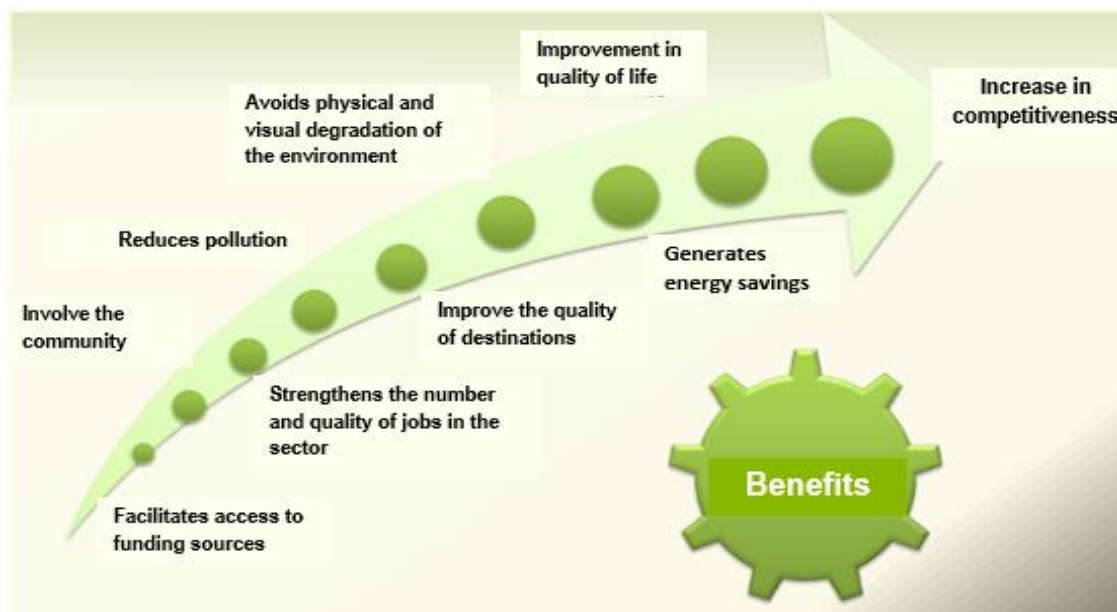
Improvement in quality of life

Increase in competitiveness

Avoids physical and visual degradation of the environment

Reduces pollution

Generates energy savings

Involve the community

Improve the quality of destinations

Strengthens the number and quality of jobs in the sector

Benefits

Facilitates access to funding sources